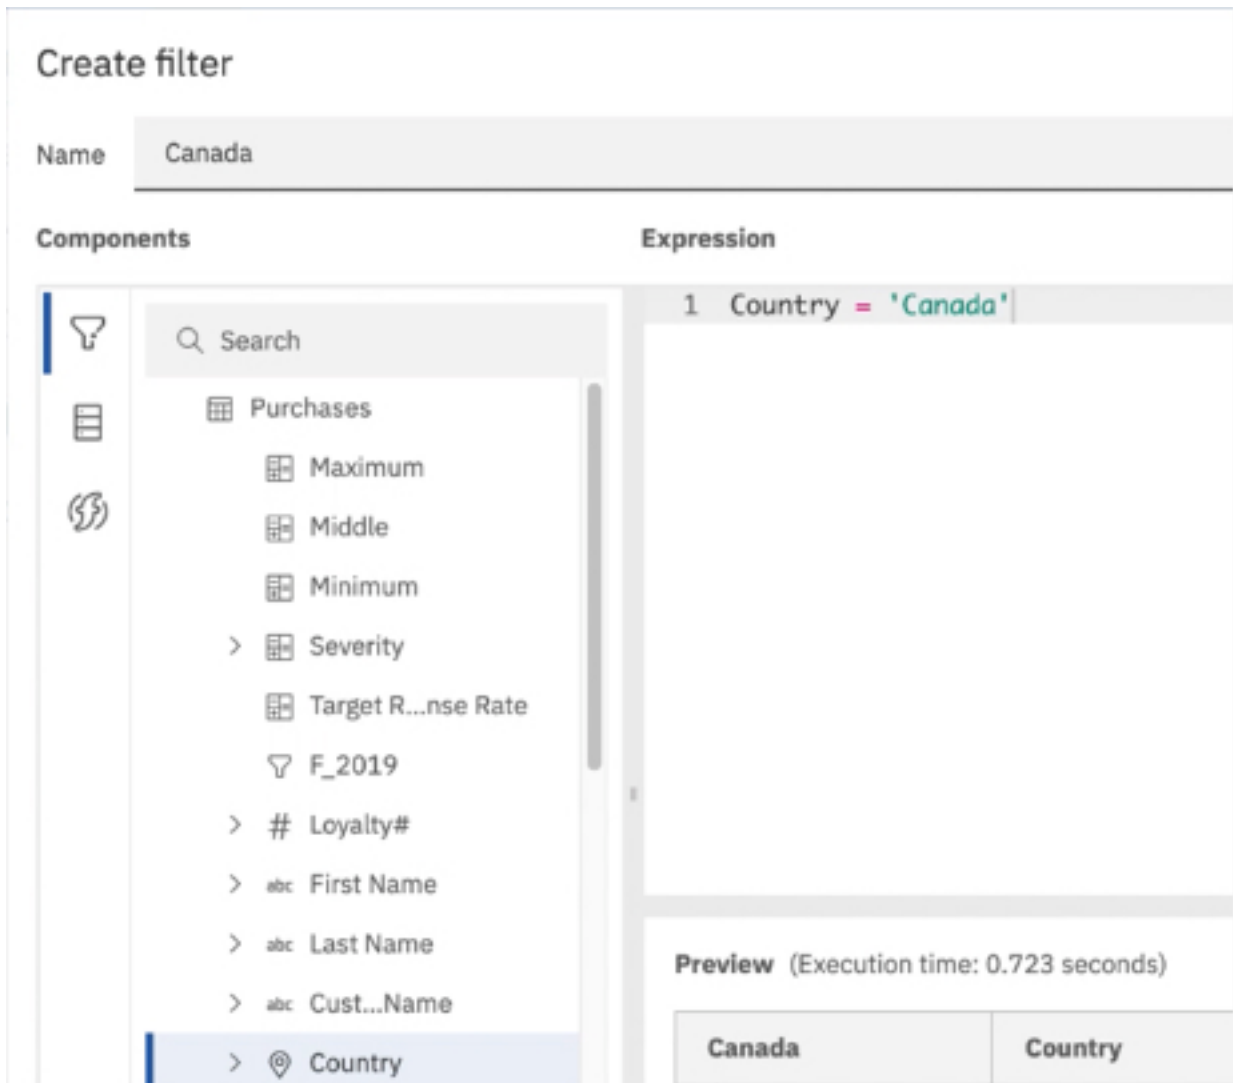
Create filter

Name Canada

Components

Expression

1 Country = 'Canada'

Search

Purchases

Maximum

Middle

Minimum

Severity

Target R...nse Rate

F_2019

Loyalty#

abc First Name

abc Last Name

abc Cust...Name

Country

Preview (Execution time: 0.723 seconds)

| Canada | Country |
|---|---|